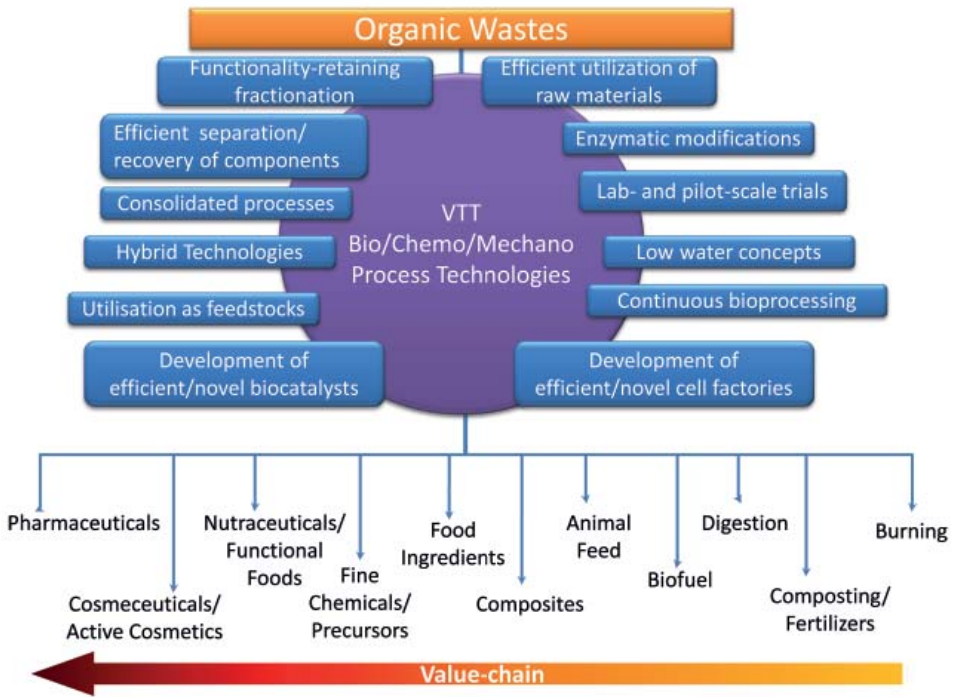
Organic Wastes

Functionality-retaining fractionation

Efficient utilization of raw materials

Efficient separation/ recovery of components

Enzymatic modifications

Consolidated processes

Lab- and pilot-scale trials

VTT Bio/Chemo/Mechano Process Technologies

Hybrid Technologies

Low water concepts

Utilisation as feedstocks

Continuous bioprocessing

Development of efficient/novel biocatalysts

Development of efficient/novel cell factories

Pharmaceuticals

Cosmeceuticals/ Active Cosmetics

Nutraceuticals/ Functional Foods

Fine Chemicals/ Precursors

Food Ingredients

Composites

Animal Feed

Biofuel

Digestion

Composting/ Fertilizers

Burning

Value-chain